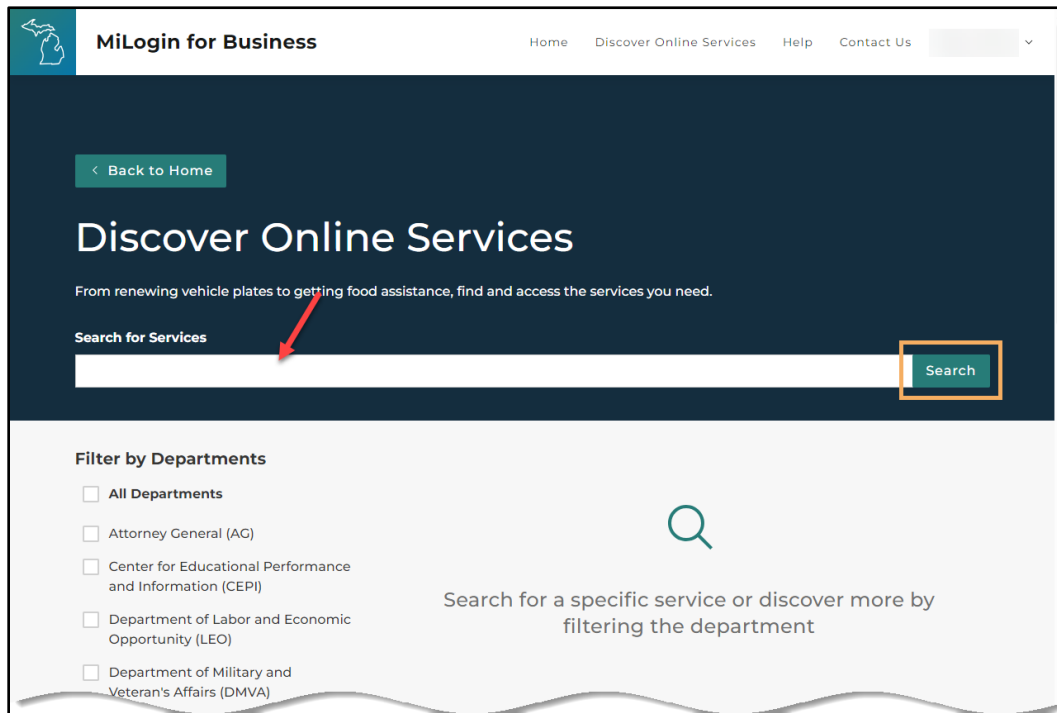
MiLogin for Business

Home Discover Online Services Help Contact Us

< Back to Home

Discover Online Services

From renewing vehicle plates to getting food assistance, find and access the services you need.

Search for Services

Search

Filter by Departments

All Departments

Attorney General (AG)

Center for Educational Performance and Information (CEPI)

Department of Labor and Economic Opportunity (LEO)

Department of Military and Veteran's Affairs (DMVA)

Search for a specific service or discover more by filtering the department